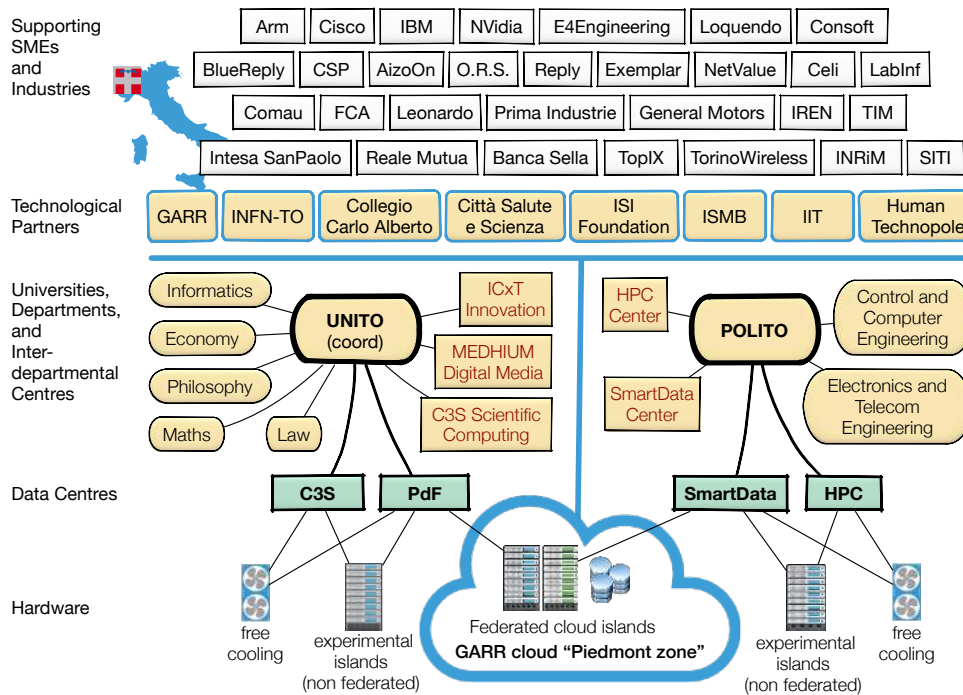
Supporting SMEs and Industries

Arm | Cisco | IBM | NVidia | E4Engineering | Loquendo | Consoft

BlueReply | CSP | AizoOn | O.R.S. | Reply | Exemplar | NetValue | Celi | LabInf

Comau | FCA | Leonardo | Prima Industrie | General Motors | IREN | TIM

Intesa SanPaolo | Reale Mutua | Banca Sella | TopIX | TorinoWireless | INRiM | SITI

Technological Partners

GARR | INFN-TO | Collegio Carlo Alberto | Città Salute e Scienza | ISI Foundation | ISMB | IIT | Human Technopole

Universities, Departments, and Inter-departmental Centres

Informatics
Economy
Philosophy
Maths
Law
UNITO (coord)
ICxT Innovation
MEDHIUM Digital Media
C3S Scientific Computing

HPC Center
SmartData Center
POLITO
Control and Computer Engineering
Electronics and Telecom Engineering

Data Centres

C3S
PdF
SmartData
HPC

Hardware

free cooling
experimental islands (non federated)
Federated cloud islands
GARR cloud "Piedmont zone"
experimental islands (non federated)
free cooling